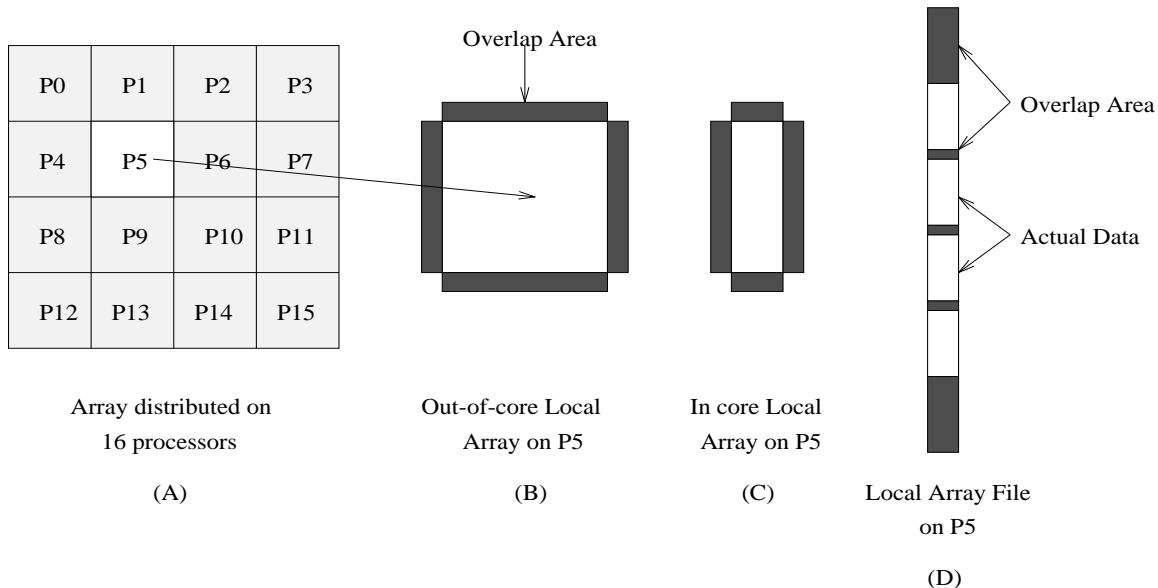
| P0 | P1 | P2 | P3 |
|---|---|---|---|
| P4 | P5 | P6 | P7 |
| P8 | P9 | P10 | P11 |
| P12 | P13 | P14 | P15 |

Array distributed on 16 processors

(A)

Overlap Area

Out-of-core Local Array on P5

(B)

In core Local Array on P5

(C)

Overlap Area

Actual Data

Local Array File on P5

(D)